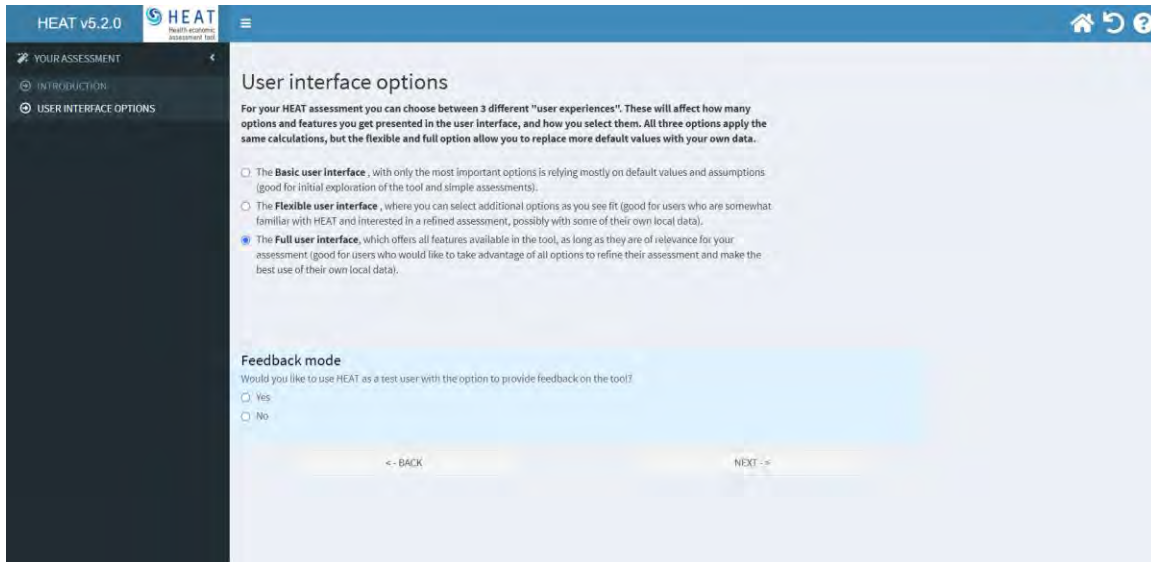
HEAT v5.2.0

HEAT Health economic assessment tool

≡

YOUR ASSESSMENT

INTRODUCTION

USER INTERFACE OPTIONS

User interface options

For your HEAT assessment you can choose between 3 different "user experiences". These will affect how many options and features you get presented in the user interface, and how you select them. All three options apply the same calculations, but the flexible and full option allow you to replace more default values with your own data.

The Basic user interface , with only the most important options is relying mostly on default values and assumptions (good for initial exploration of the tool and simple assessments).

The Flexible user interface , where you can select additional options as you see fit (good for users who are somewhat familiar with HEAT and interested in a refined assessment, possibly with some of their own local data).

The Full user interface, which offers all features available in the tool, as long as they are of relevance for your assessment (good for users who would like to take advantage of all options to refine their assessment and make the best use of their own local data).

Feedback mode

Would you like to use HEAT as a test user with the option to provide feedback on the tool?

Yes

No

<- BACK

NEXT ->